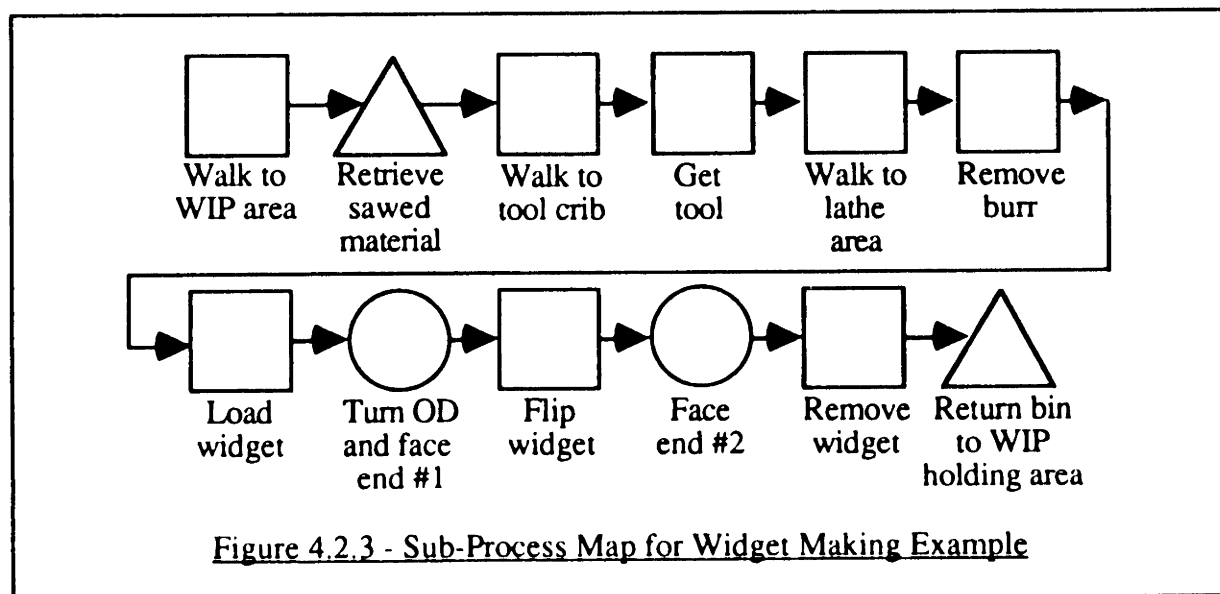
Walk to WIP area

Retrieve sawed material

Walk to tool crib

Get tool

Walk to lathe area

Remove burr

Load widget

Turn OD and face end #1

Flip widget

Face end #2

Remove widget

Return bin to WIP holding area

Figure 4.2.3 - Sub-Process Map for Widget Making Example